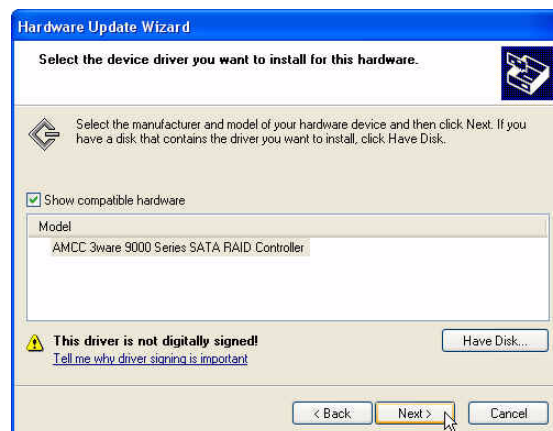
Hardware Update Wizard

Select the device driver you want to install for this hardware.

Select the manufacturer and model of your hardware device and then click Next. If you have a disk that contains the driver you want to install, click Have Disk.

Show compatible hardware

| Model |
|---|
| AMCC 3ware 9000 Series SATA RAID Controller |

This driver is not digitally signed!
Tell me why driver signing is important

Have Disk...

< Back
Next >
Cancel